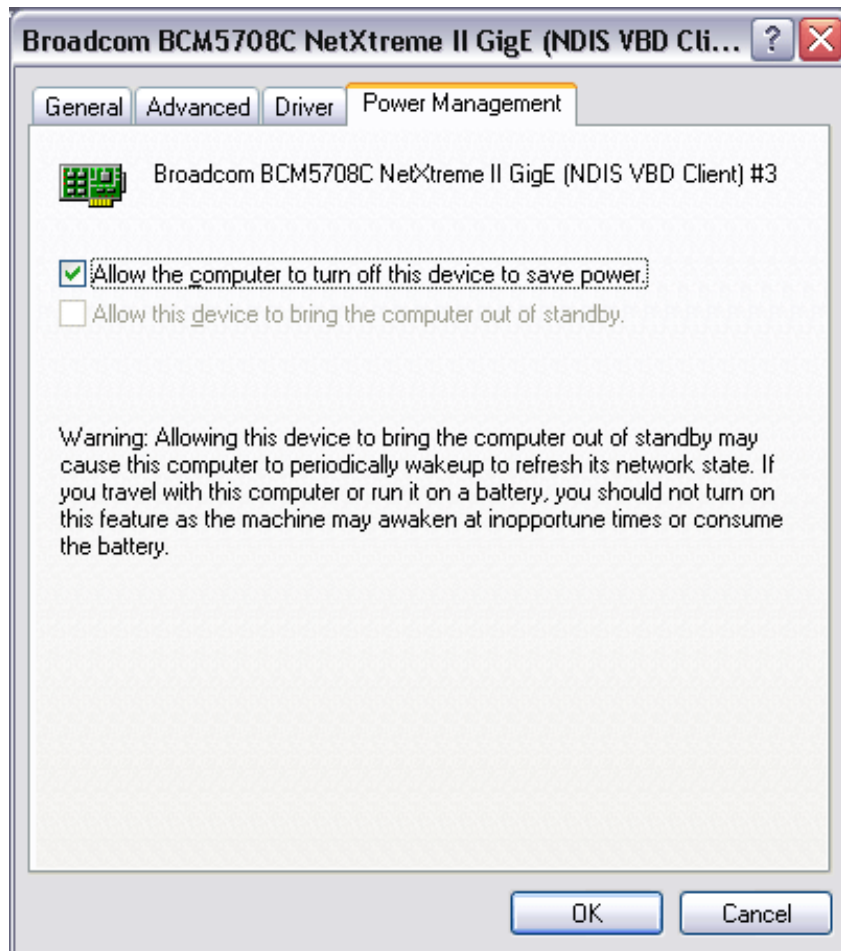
Broadcom BCM5708C NetXtreme II GigE (NDIS VBD Cli...

General | Advanced | Driver | Power Management

Broadcom BCM5708C NetXtreme II GigE (NDIS VBD Client) #3

Allow the computer to turn off this device to save power.

Allow this device to bring the computer out of standby.

Warning: Allowing this device to bring the computer out of standby may cause this computer to periodically wakeup to refresh its network state. If you travel with this computer or run it on a battery, you should not turn on this feature as the machine may awaken at inopportune times or consume the battery.

OK | Cancel